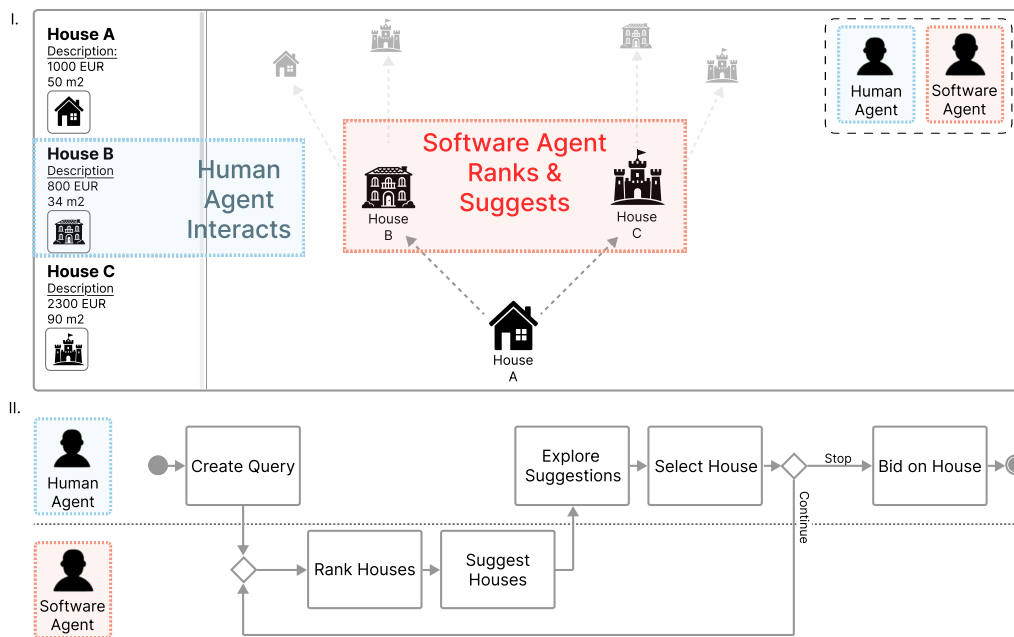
I.

House A
Description:
1000 EUR
50 m2

House B
Description
800 EUR
34 m2

House C
Description
2300 EUR
90 m2

Human Agent Interacts

Software Agent Ranks & Suggests

House B

House C

House A

Human Agent

Software Agent

II.

Human Agent

Software Agent

Create Query

Explore Suggestions

Select House

Stop

Bid on House

Continue

Rank Houses

Suggest Houses